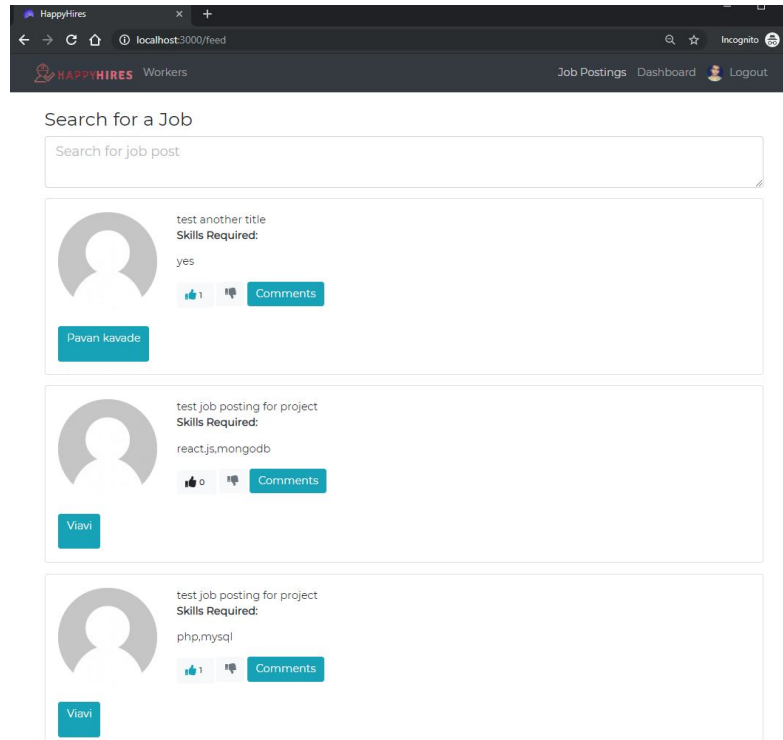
HappyHires
localhost:3000/feed
Incognito

HAPPYHIRES Workers
Job Postings Dashboard Logout

Search for a Job

Search for job post

test another title
Skills Required:
yes
1
Comments
Pavan kavade

test job posting for project
Skills Required:
react.js,mongodb
0
Comments
Viavi

test job posting for project
Skills Required:
php,mysql
1
Comments
Viavi